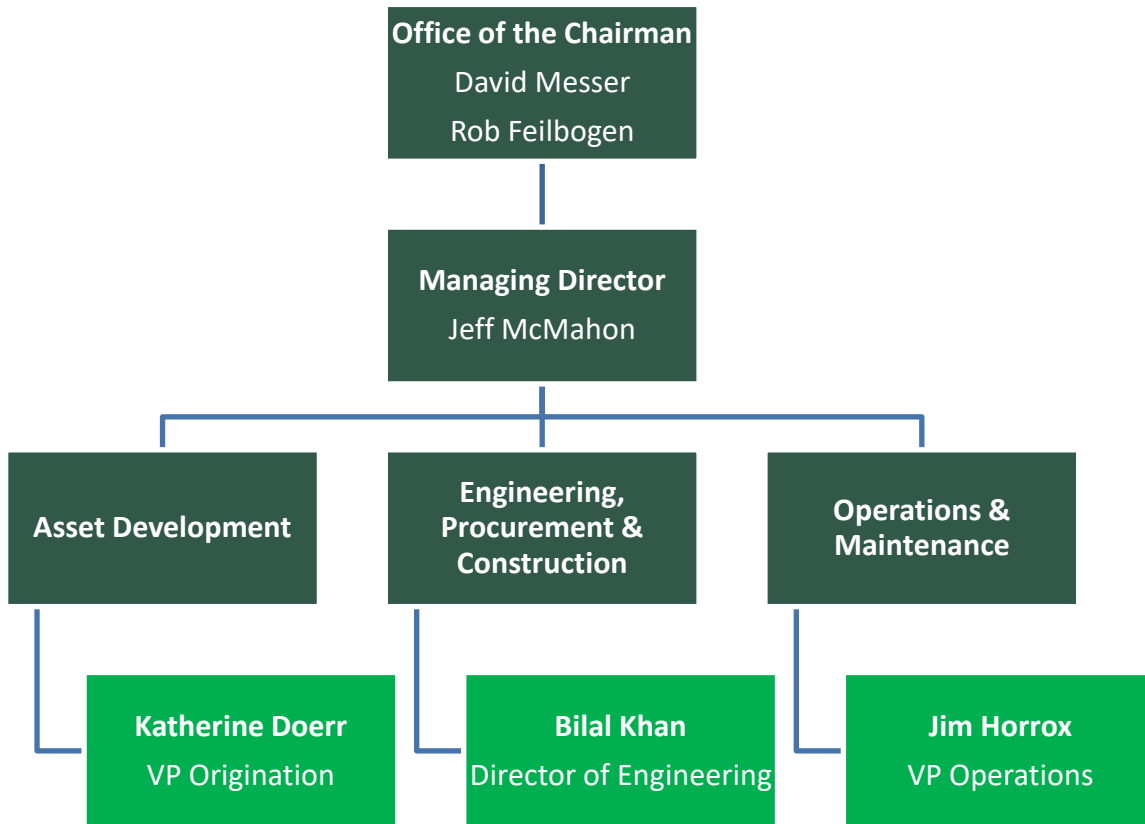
Office of the Chairman
David Messer
Rob Feilbogen

Managing Director
Jeff McMahon

Asset Development

Katherine Doerr
VP Origination

Engineering, Procurement & Construction

Bilal Khan
Director of Engineering

Operations & Maintenance

Jim Horrox
VP Operations